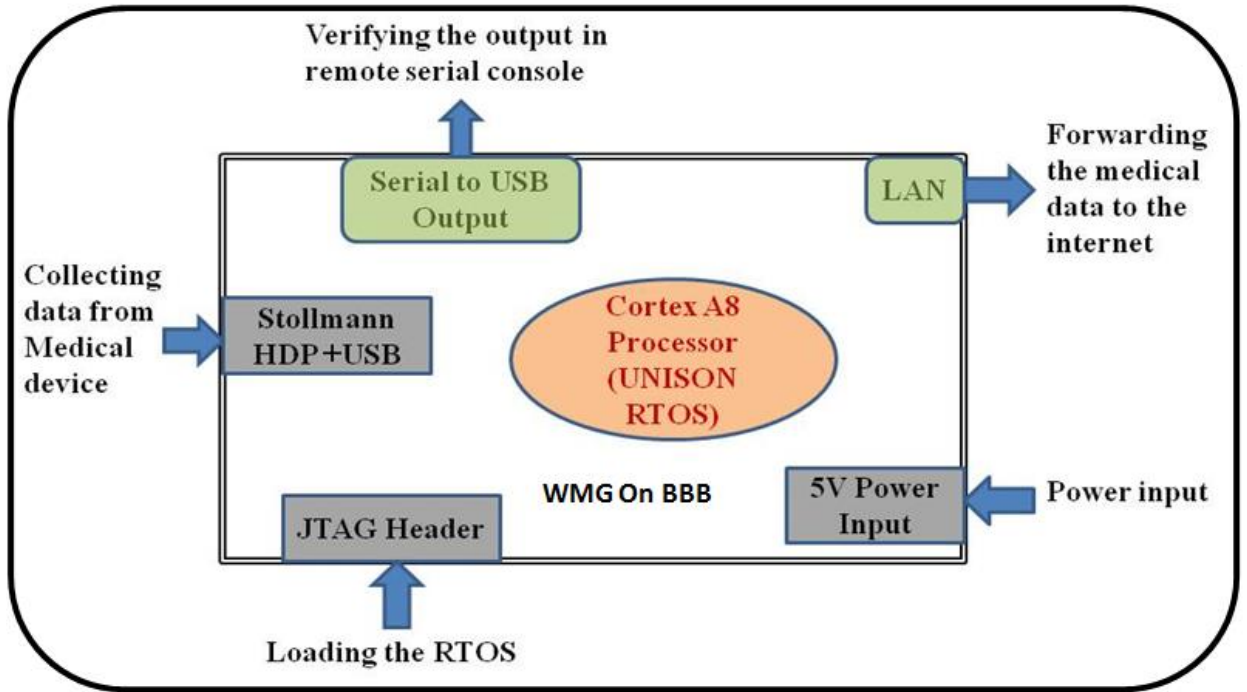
Verifying the output in remote serial console

Serial to USB Output

LAN

Forwarding the medical data to the internet

Collecting data from Medical device

Stollmann HDP+USB

Cortex A8 Processor (UNISON RTOS)

WMG On BBB

5V Power Input

Power input

JTAG Header

Loading the RTOS